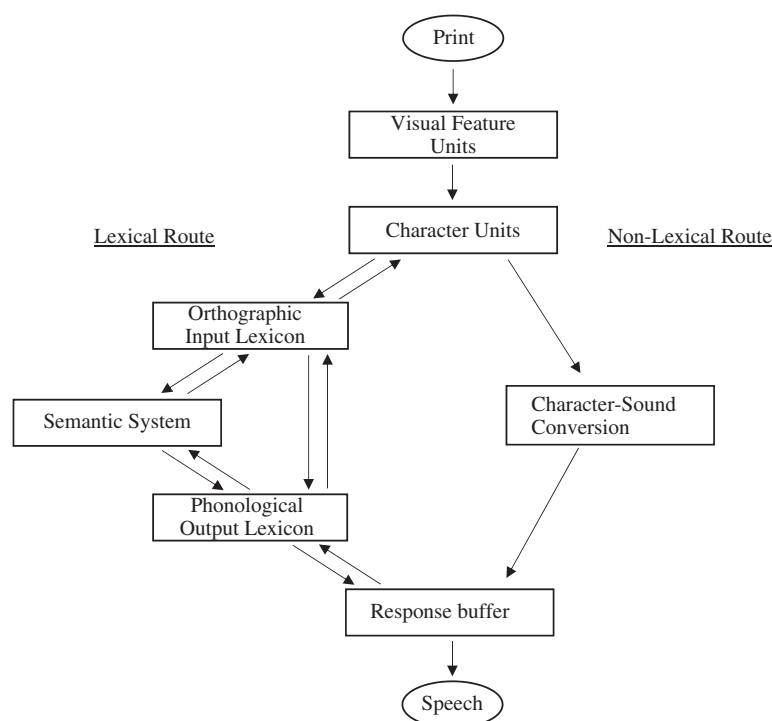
Print

Visual Feature Units

Lexical Route

Character Units

Non-Lexical Route

Orthographic Input Lexicon

Semantic System

Character-Sound Conversion

Phonological Output Lexicon

Response buffer

Speech